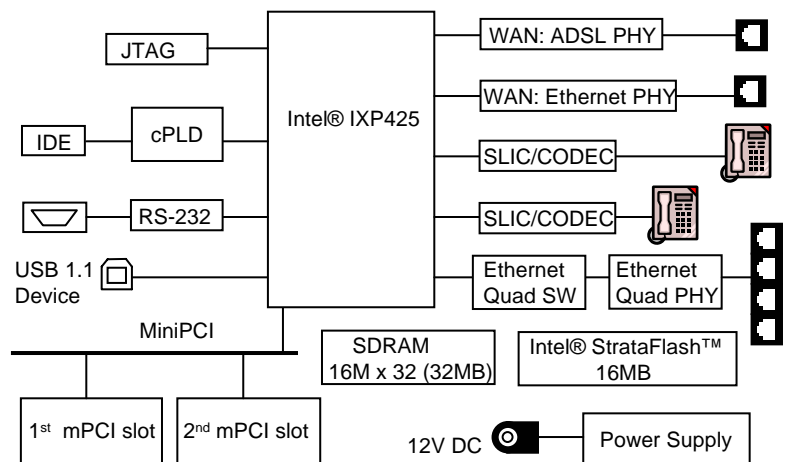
JTAG

IDE

cPLD

RS-232

USB 1.1 Device

Intel® IXP425

WAN: ADSL PHY

WAN: Ethernet PHY

SLIC/CODEC

SLIC/CODEC

Ethernet Quad SW

Ethernet Quad PHY

MiniPCI

SDRAM 16M x 32 (32MB)

Intel® StrataFlash™ 16MB

1$^{st}$ mPCI slot

2$^{nd}$ mPCI slot

12V DC

Power Supply